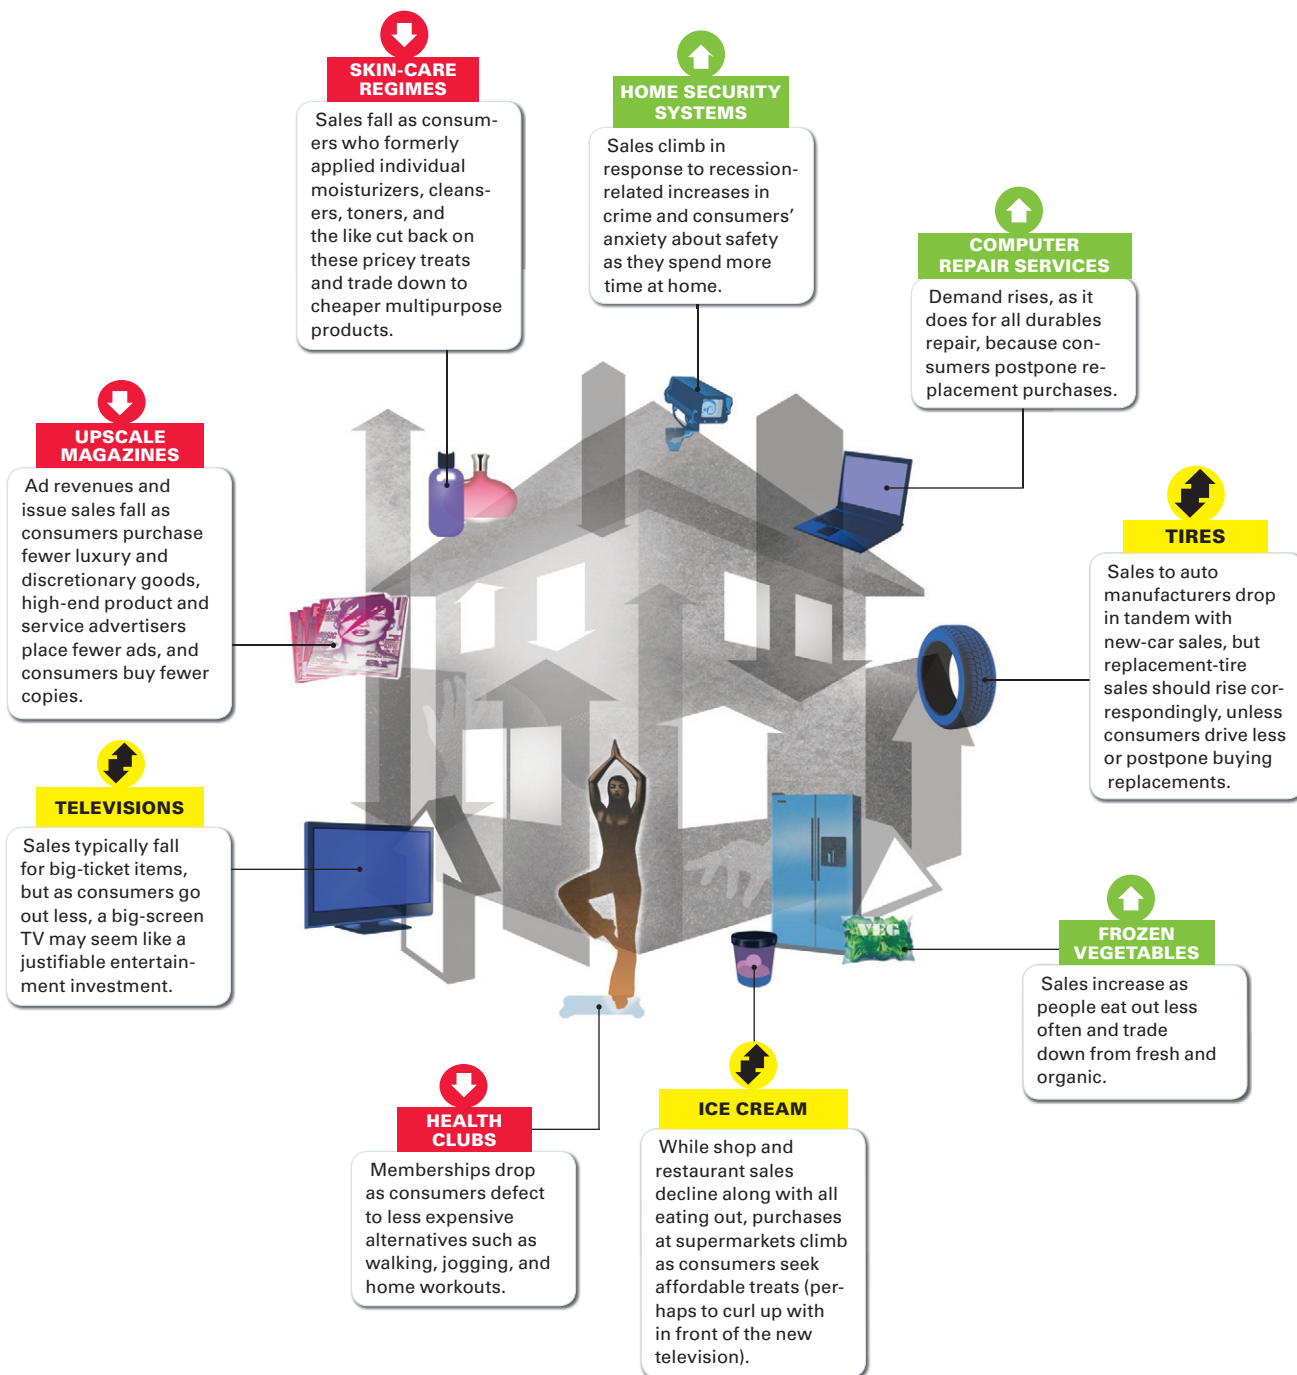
SKIN-CARE REGIMES

Sales fall as consumers who formerly applied individual moisturizers, cleansers, toners, and the like cut back on these pricey treats and trade down to cheaper multipurpose products.

HOME SECURITY SYSTEMS

Sales climb in response to recession-related increases in crime and consumers' anxiety about safety as they spend more time at home.

COMPUTER REPAIR SERVICES

Demand rises, as it does for all durables repair, because consumers postpone replacement purchases.

UPSCALE MAGAZINES

Ad revenues and issue sales fall as consumers purchase fewer luxury and discretionary goods, high-end product and service advertisers place fewer ads, and consumers buy fewer copies.

TIRES

Sales to auto manufacturers drop in tandem with new-car sales, but replacement-tire sales should rise correspondingly, unless consumers drive less or postpone buying replacements.

TELEVISIONS

Sales typically fall for big-ticket items, but as consumers go out less, a big-screen TV may seem like a justifiable entertainment investment.

VEG

FROZEN VEGETABLES

Sales increase as people eat out less often and trade down from fresh and organic.

HEALTH CLUBS

Memberships drop as consumers defect to less expensive alternatives such as walking, jogging, and home workouts.

ICE CREAM

While shop and restaurant sales decline along with all eating out, purchases at supermarkets climb as consumers seek affordable treats (perhaps to curl up with in front of the new television).